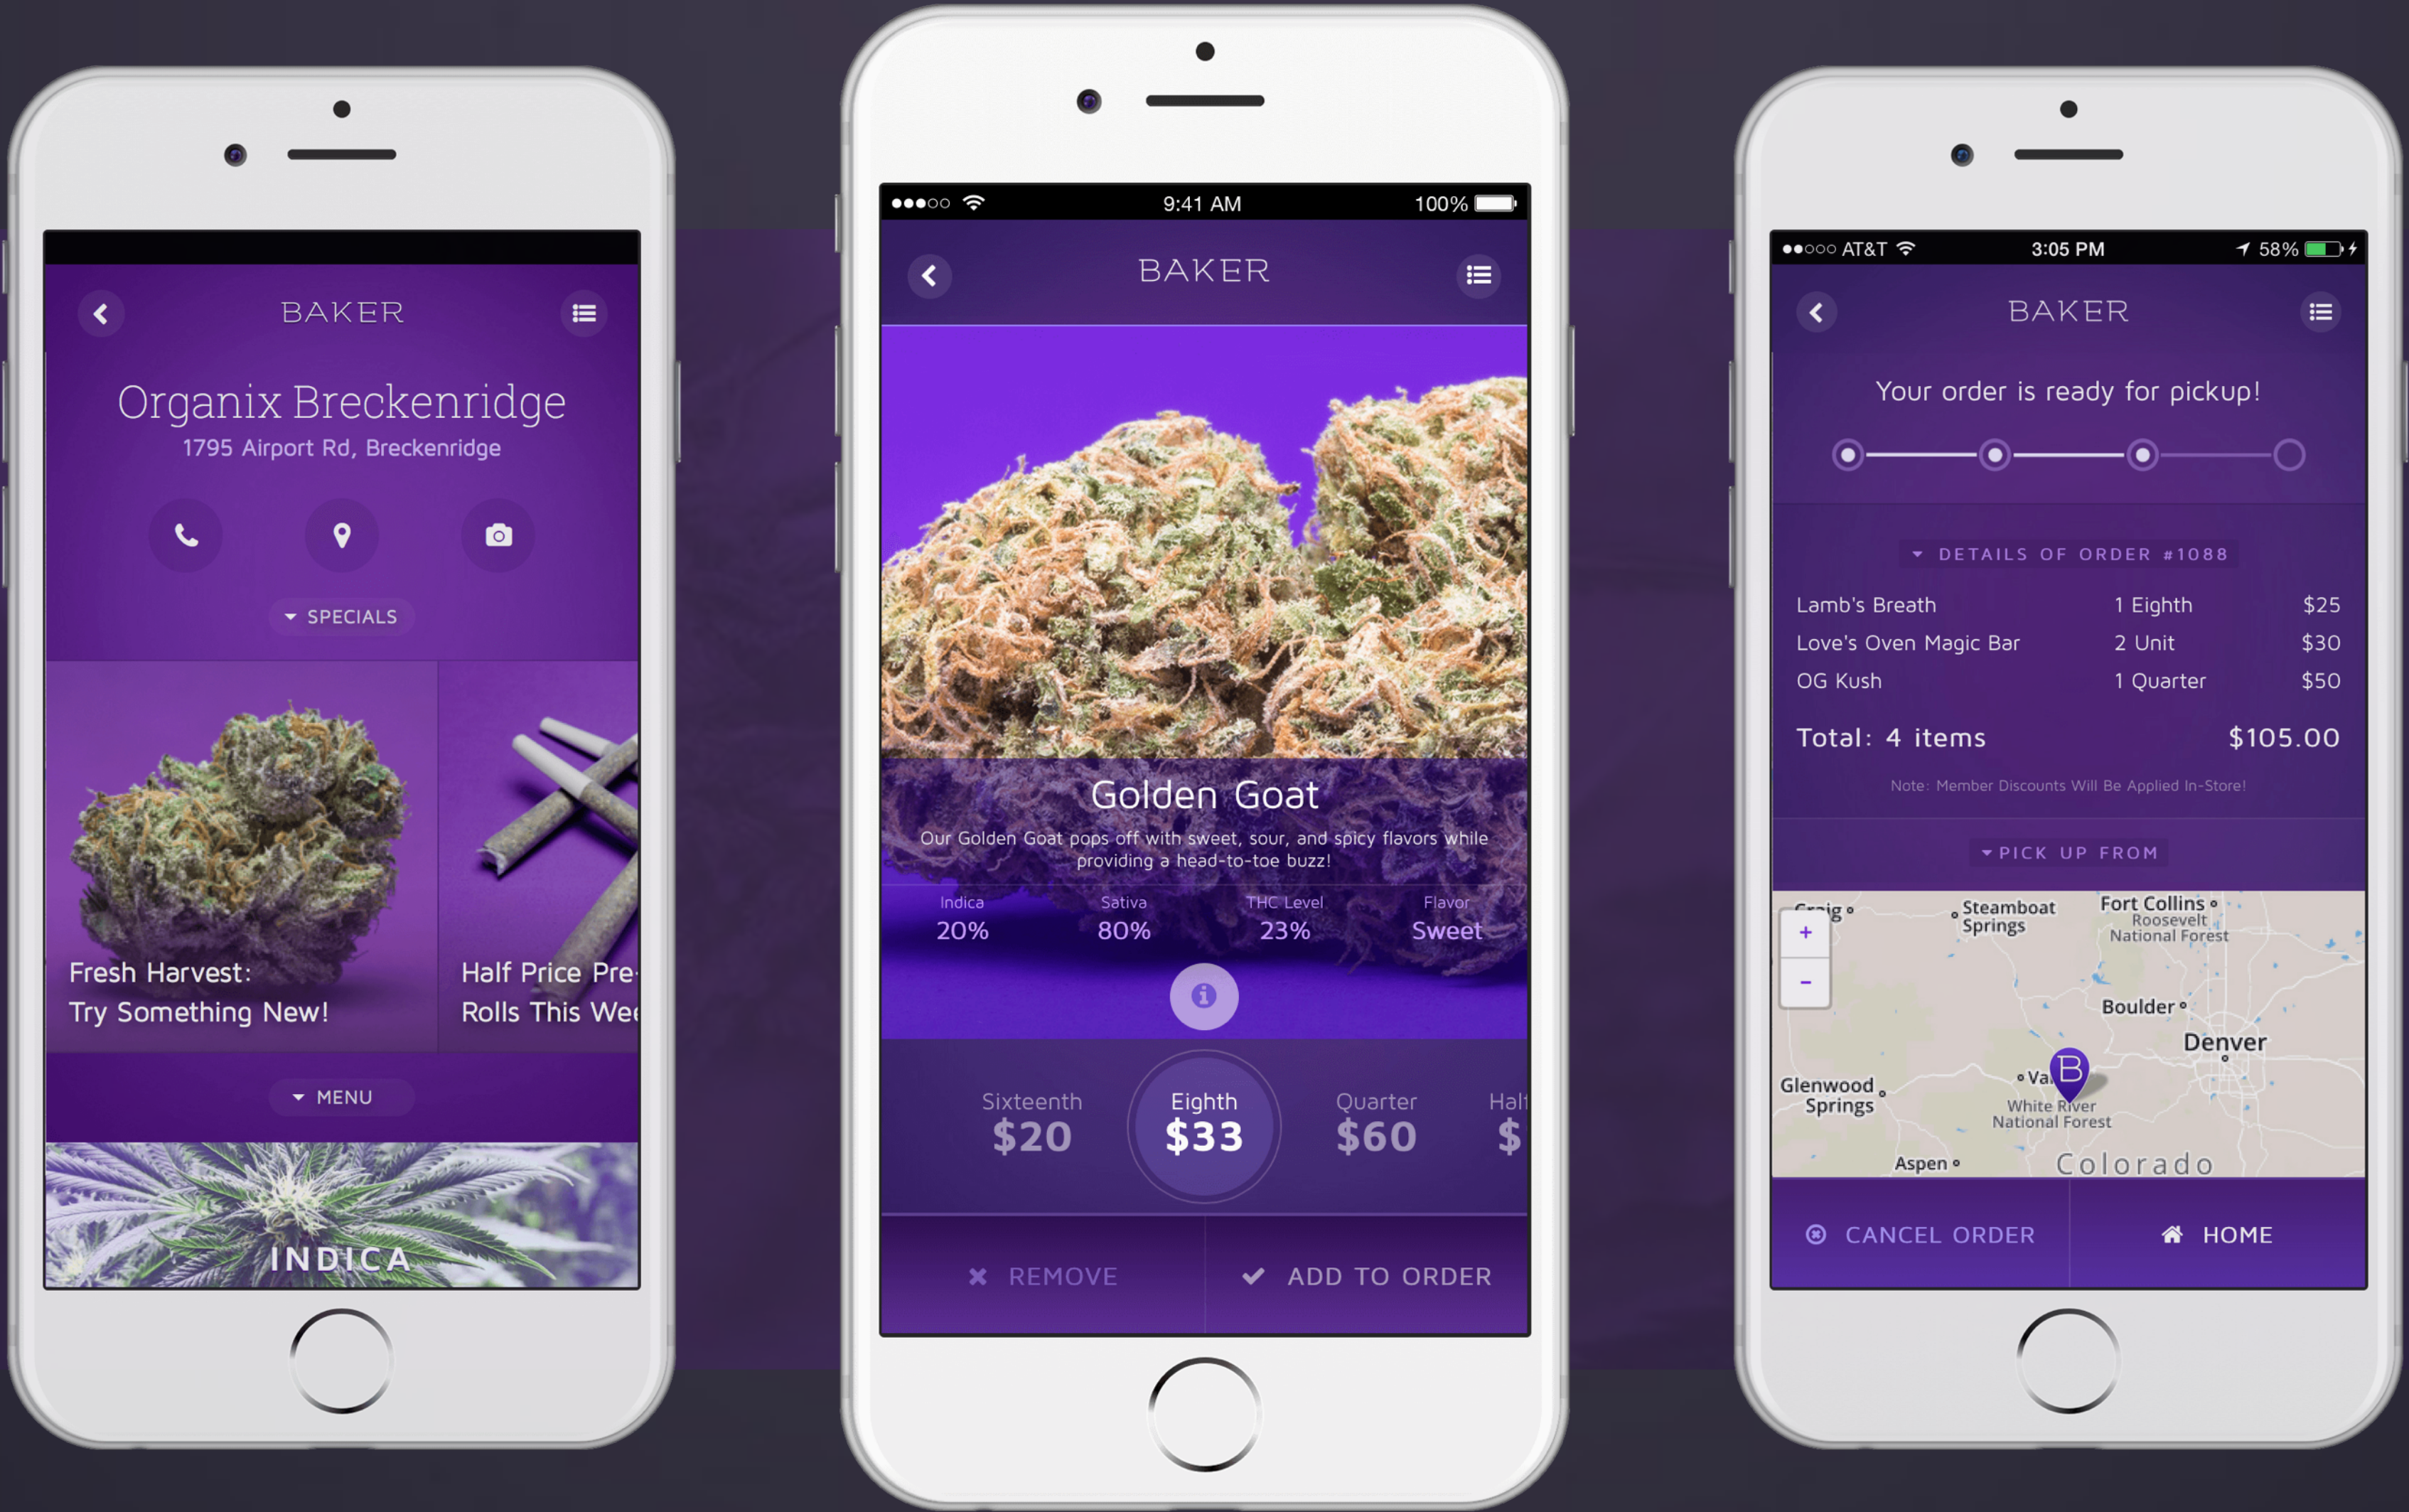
BAKER

Organix Breckenridge
1795 Airport Rd, Breckenridge

SPECIALS

Fresh Harvest:
Try Something New!

Half Price Pre-
Rolls This We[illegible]

MENU

INDICA

●●●○○ 9:41 AM 100%

BAKER

Golden Goat

Our Golden Goat pops off with sweet, sour, and spicy flavors while providing a head-to-toe buzz!

| Indica | Sativa | THC Level | Flavor |
|---|---|---|---|
| 20% | 80% | 23% | Sweet |

Sixteenth $20
Eighth $33
Quarter $60
Hal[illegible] $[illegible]

REMOVE
ADD TO ORDER

●●○○○ AT&T 3:05 PM 58%

BAKER

Your order is ready for pickup!

DETAILS OF ORDER #1088

| Lamb's Breath | 1 Eighth | $25 |
|---|---|---|
| Love's Oven Magic Bar | 2 Unit | $30 |
| OG Kush | 1 Quarter | $50 |

Total: 4 items $105.00

Note: Member Discounts Will Be Applied In-Store!

PICK UP FROM

+
-
Craig
Steamboat Springs
Fort Collins
Roosevelt National Forest
Boulder
Denver
Glenwood Springs
Va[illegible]
White River National Forest
Aspen
Colorado

CANCEL ORDER
HOME